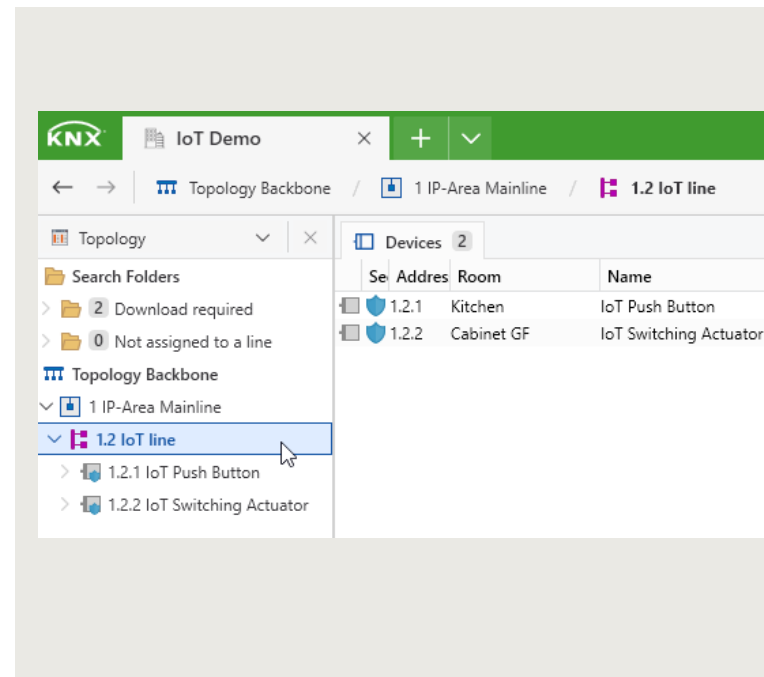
KNX IoT Demo ×

← → Topology Backbone / 1 IP-Area Mainline / 1.2 IoT line

Topology ×

Search Folders

2 Download required

0 Not assigned to a line

Topology Backbone

1 IP-Area Mainline

1.2 IoT line

1.2.1 IoT Push Button

1.2.2 IoT Switching Actuator

Devices 2

| Se | Addres | Room | Name |
|---|---|---|---|
| | 1.2.1 | Kitchen | IoT Push Button |
| | 1.2.2 | Cabinet GF | IoT Switching Actuator |